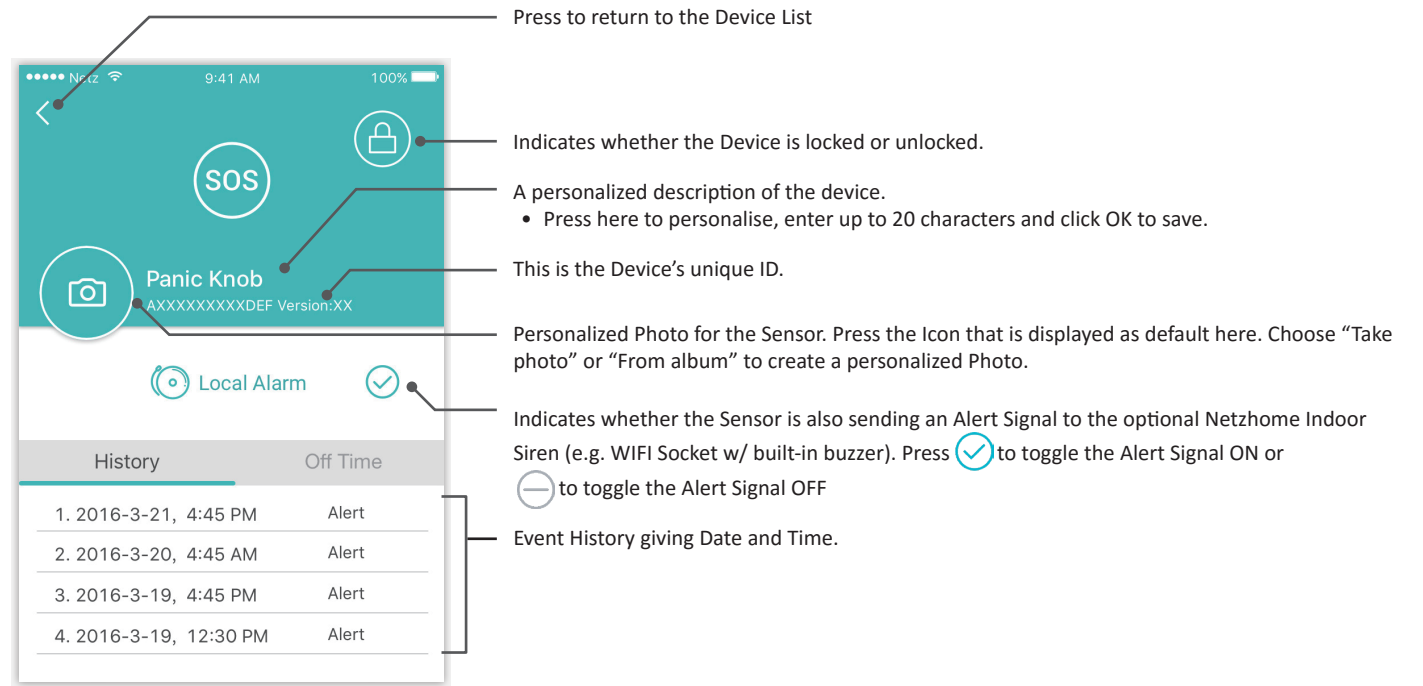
●●●●● Netz 9:41 AM 100%

SOS

Panic Knob
AXXXXXXXXXDEF Version:XX

Local Alarm

History Off Time

1. 2016-3-21, 4:45 PM Alert
2. 2016-3-20, 4:45 AM Alert
3. 2016-3-19, 4:45 PM Alert
4. 2016-3-19, 12:30 PM Alert

Press to return to the Device List

Indicates whether the Device is locked or unlocked.

A personalized description of the device.
• Press here to personalise, enter up to 20 characters and click OK to save.

This is the Device's unique ID.

Personalized Photo for the Sensor. Press the Icon that is displayed as default here. Choose "Take photo" or "From album" to create a personalized Photo.

Indicates whether the Sensor is also sending an Alert Signal to the optional Netzhome Indoor Siren (e.g. WIFI Socket w/ built-in buzzer). Press to toggle the Alert Signal ON or to toggle the Alert Signal OFF

Event History giving Date and Time.